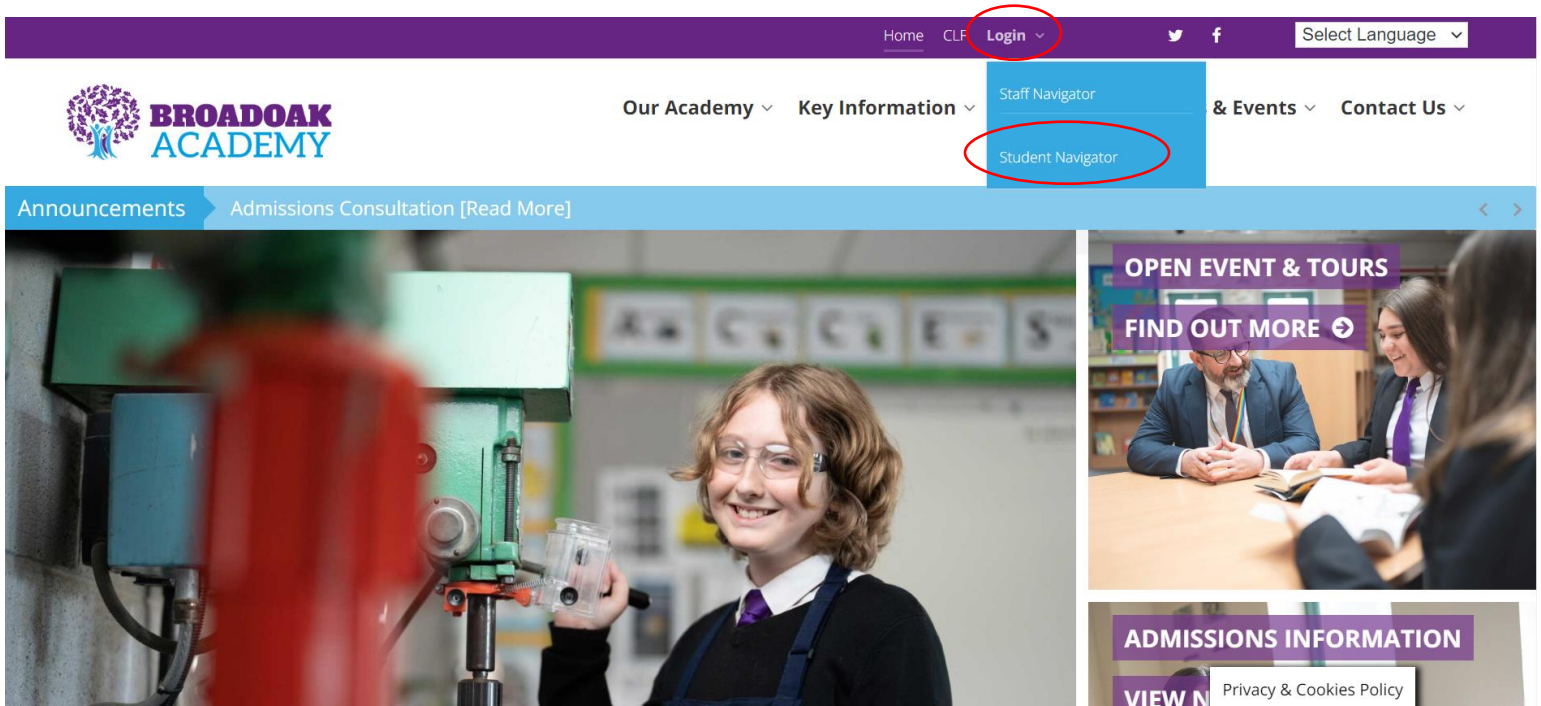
Home CLF Login

Select Language

BROADOAK ACADEMY

Our Academy Key Information & Events Contact Us

Staff Navigator

Student Navigator

Announcements Admissions Consultation [Read More]

OPEN EVENT & TOURS

FIND OUT MORE

ADMISSIONS INFORMATION

VIEW N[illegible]

Privacy & Cookies Policy